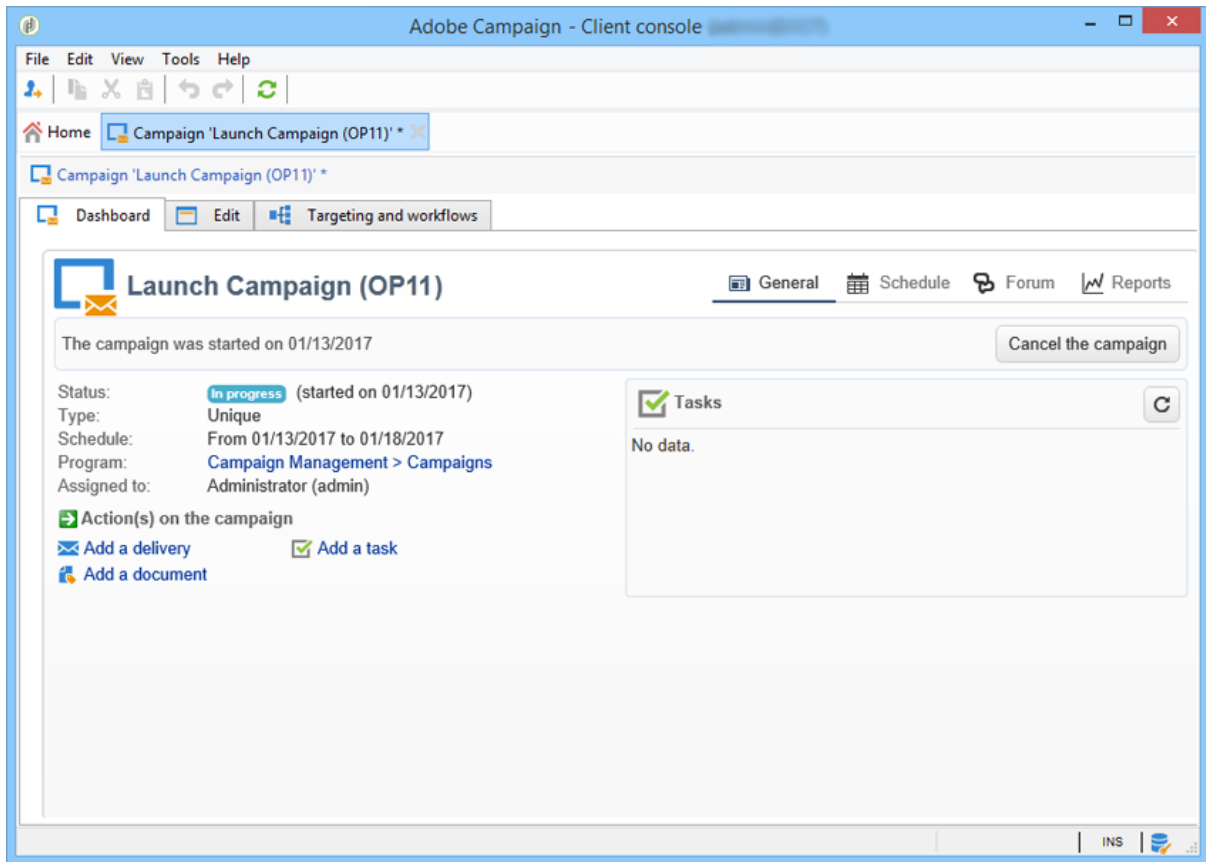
Adobe Campaign - Client console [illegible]

File Edit View Tools Help

Home Campaign 'Launch Campaign (OP11)' *

Campaign 'Launch Campaign (OP11)' *

Dashboard Edit Targeting and workflows

Launch Campaign (OP11)

General Schedule Forum Reports

The campaign was started on 01/13/2017

Cancel the campaign

Status: In progress (started on 01/13/2017)
Type: Unique
Schedule: From 01/13/2017 to 01/18/2017
Program: Campaign Management > Campaigns
Assigned to: Administrator (admin)

Action(s) on the campaign

Add a delivery Add a task
Add a document

Tasks

No data.

INS